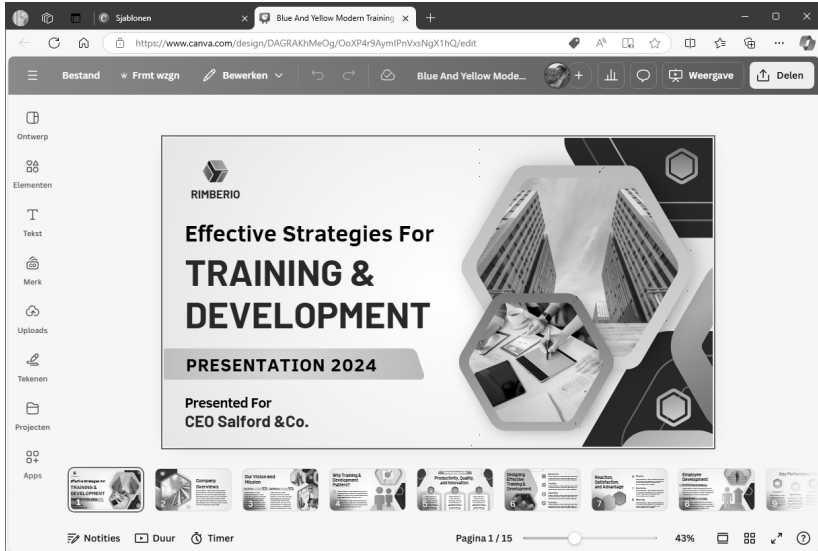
Sjablonen

Blue And Yellow Modern Training

https://www.canva.com/design/DAGRAKhMeOg/OoXP4r9AymIPnVxsNgX1hQ/edit

Bestand

Frmt wzgn

Bewerken

Blue And Yellow Mode...

Weergave

Delen

Ontwerp

Elementen

Tekst

Merk

Uploads

Tekenen

Projecten

Apps

RIMBERIO

Effective Strategies For

TRAINING & DEVELOPMENT

PRESENTATION 2024

Presented For
CEO Salford &Co.

Effective Strategies For TRAINING & DEVELOPMENT

Company Overviews

Our Vision and Mission

Why Training & Development Matters?

Productivity, Quality, and Innovation

Designing Effective Training & Development

Reaction, Satisfaction, and Advantage

Employee Development

Key Performance

1

2

3

4

5

6

7

8

Notities

Duur

Timer

Pagina 1 / 15

43%